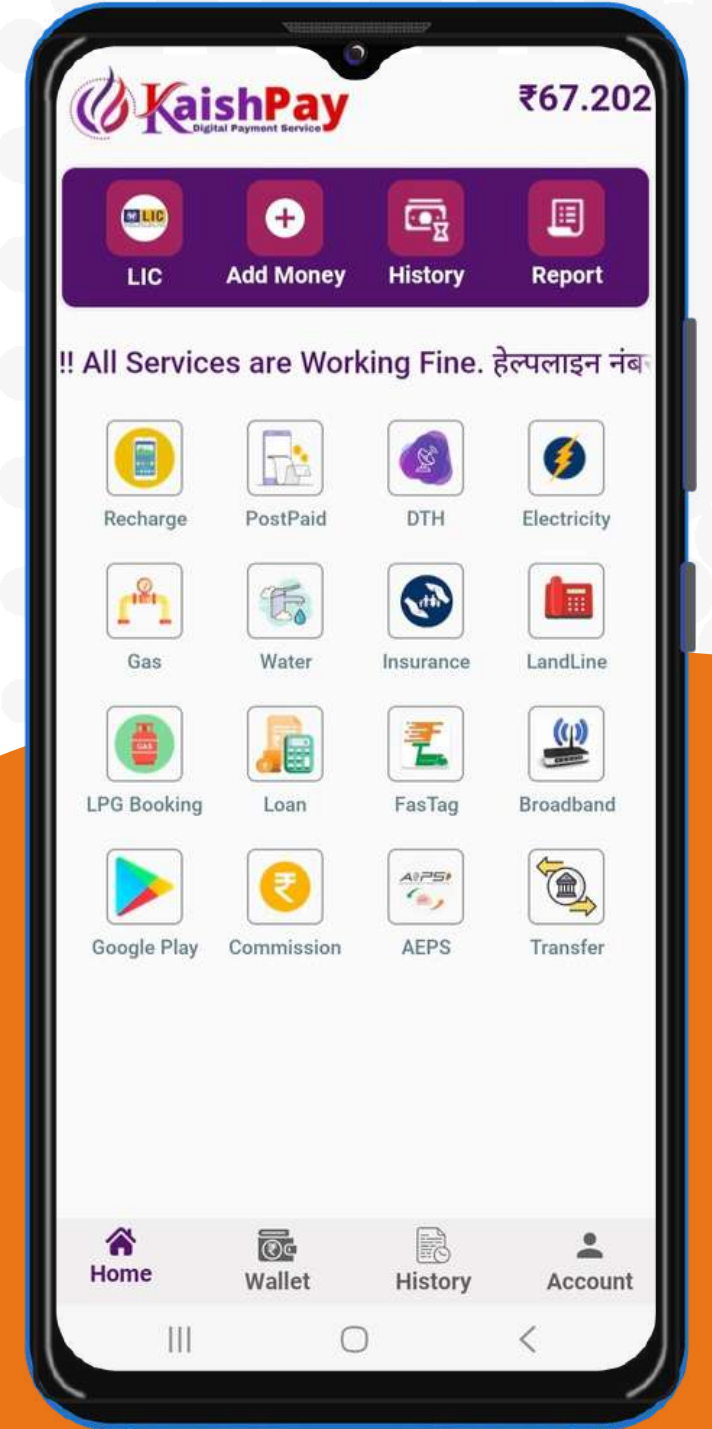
KaishPay
Digital Payment Service

₹67.202

LIC
LIC
Add Money
History
Report

!! All Services are Working Fine. हेल्पलाइन नंब

Recharge
PostPaid
DTH
Electricity
Gas
Water
Insurance
LandLine
LPG Booking
Loan
FasTag
Broadband
Google Play
Commission
AEPS
AEPS
Transfer

Home
Wallet
History
Account